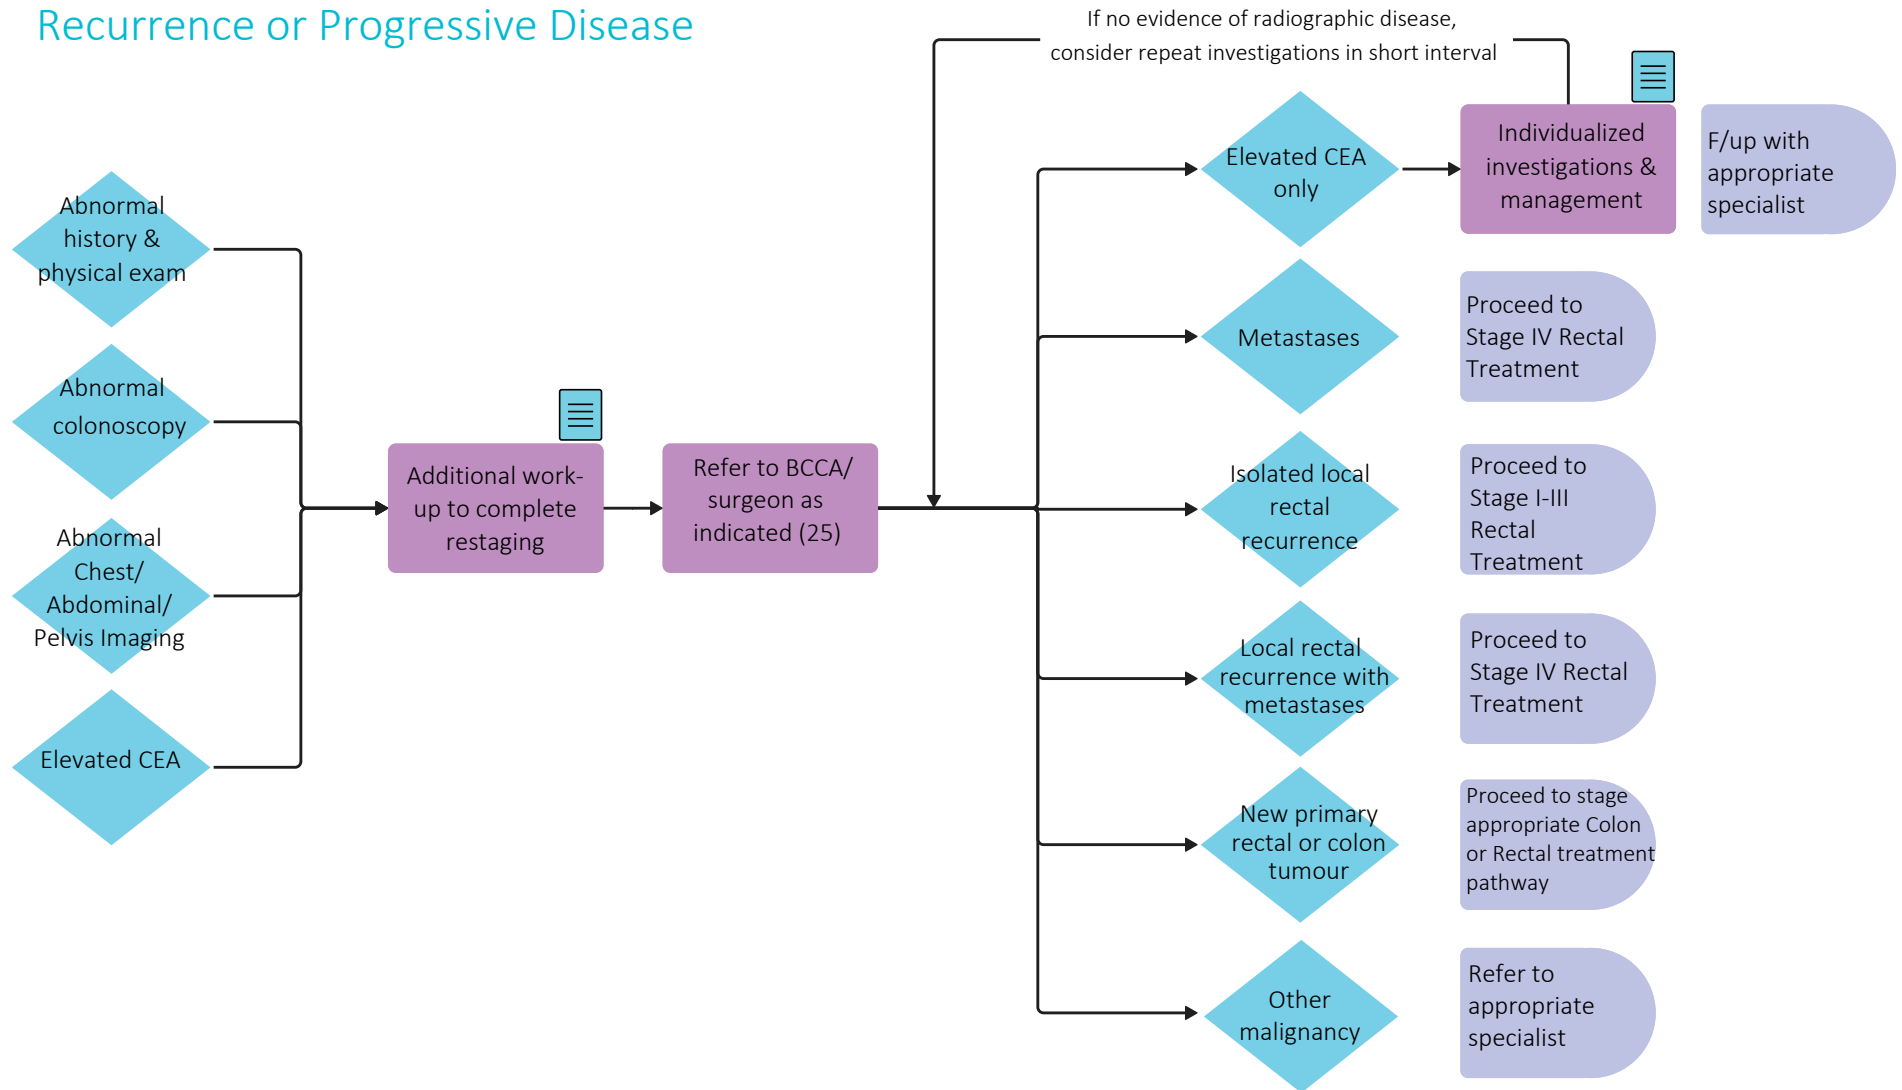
Recurrence or Progressive Disease

Abnormal history & physical exam

Abnormal colonoscopy

Abnormal Chest/ Abdominal/ Pelvis Imaging

Elevated CEA

Additional work-up to complete restaging

Refer to BCCA/ surgeon as indicated (25)

If no evidence of radiographic disease, consider repeat investigations in short interval

Elevated CEA only

Individualized investigations & management

F/up with appropriate specialist

Metastases

Proceed to Stage IV Rectal Treatment

Isolated local rectal recurrence

Proceed to Stage I-III Rectal Treatment

Local rectal recurrence with metastases

Proceed to Stage IV Rectal Treatment

New primary rectal or colon tumour

Proceed to stage appropriate Colon or Rectal treatment pathway

Other malignancy

Refer to appropriate specialist